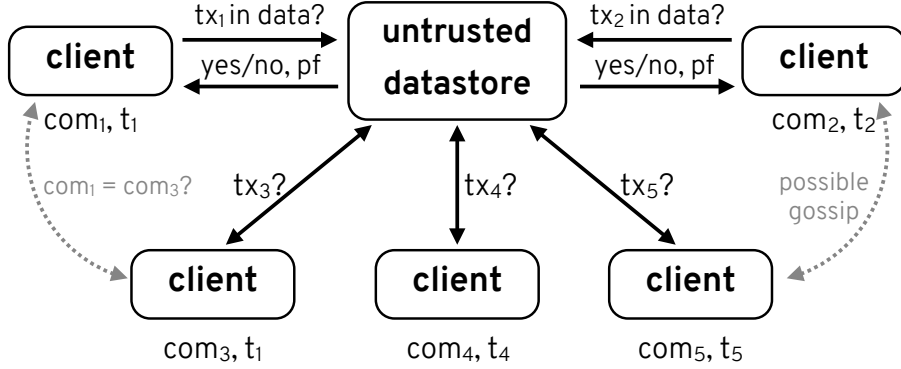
$tx_1$ in data?

yes/no, pf

untrusted datastore

$tx_2$ in data?

yes/no, pf

client

client

$com_1$, $t_1$

$com_2$, $t_2$

$com_1 = com_3$?

$tx_3$?

$tx_4$?

$tx_5$?

possible gossip

client

client

client

$com_3$, $t_1$

$com_4$, $t_4$

$com_5$, $t_5$